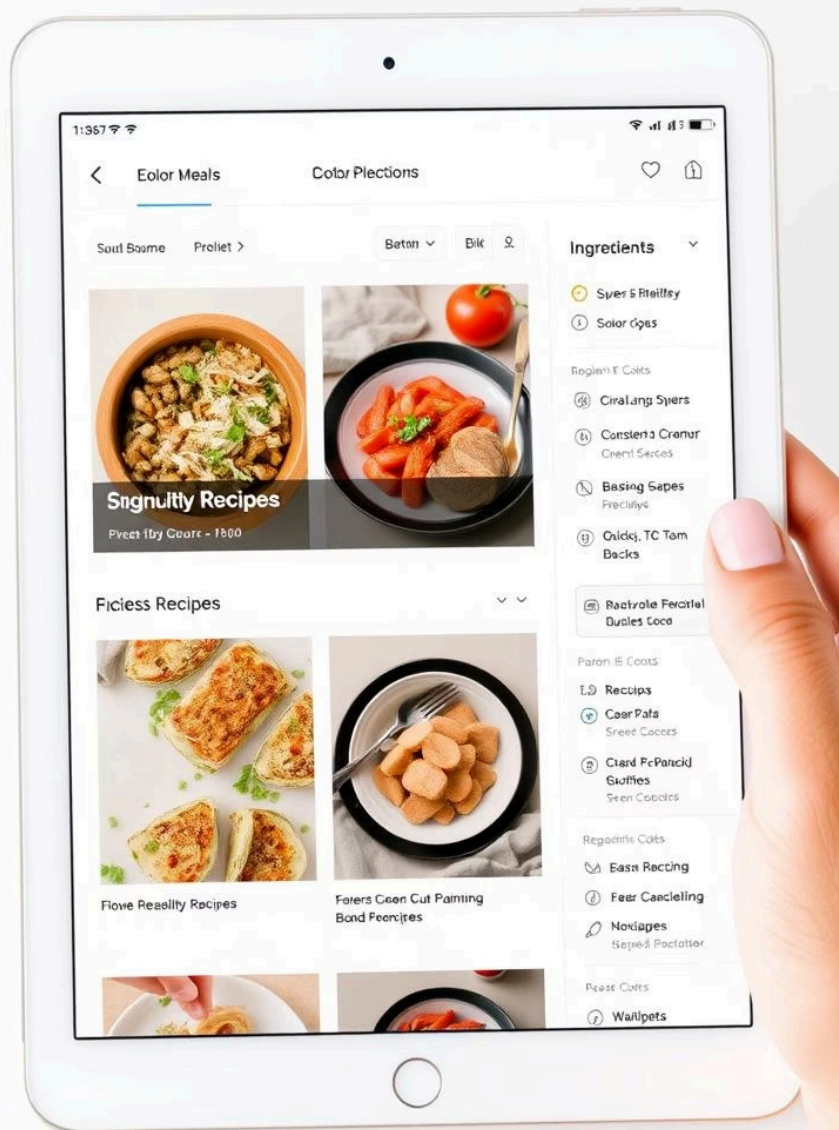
1:367

Eolor Meals

Color Plections

Soul Sosme

Prollet >

Batan

Bik

Ingrectients

Syer 5 Bteilsy

Solor Ggas

Regiem E Colts

Ciralang Syers

Consterla Cranur

Crent Serces

Basing Sapes

Frecliye

Caidej, TC Tam Backs

Bactrole Fecotel Budles Coco

Paron E Coots

Recips

Caer Pats

Sreet Coccrs

Ciard Fcpancid Gioffies

Sren Coboles

Regeatis Coits

Easa Recting

Feer Caecleling

Nodages

Sepsd Foctotter

Fease Cofts

Wailpets

Sngnultly Recipes

Preat Iby Coorc - 1800

Ficiess Recipes

Flowe Reaslty Recipes

Fetrs Coen Cut Paming Bond Feencipes